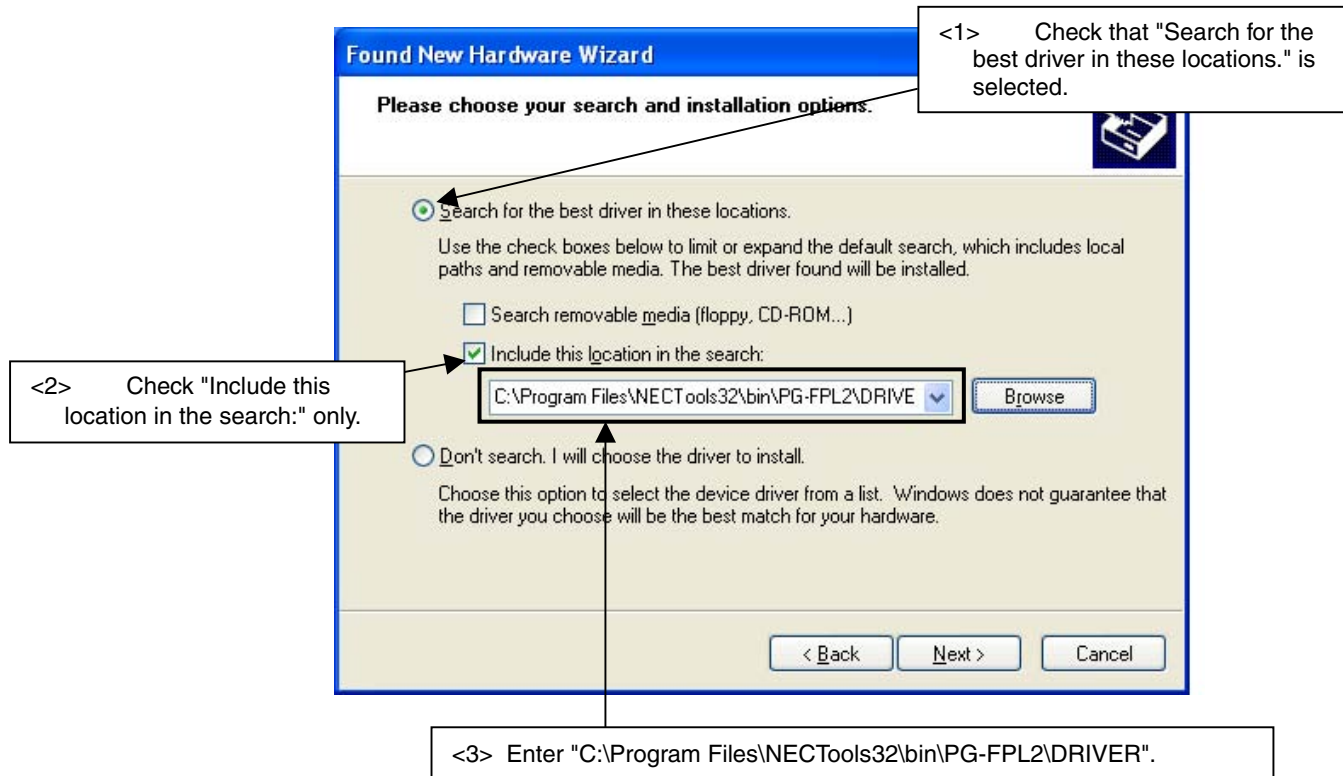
Found New Hardware Wizard

Please choose your search and installation options.

<1> Check that "Search for the best driver in these locations." is selected.

Search for the best driver in these locations.

Use the check boxes below to limit or expand the default search, which includes local paths and removable media. The best driver found will be installed.

Search removable media (floppy, CD-ROM...)

Include this location in the search:

<2> Check "Include this location in the search:" only.

C:\Program Files\NECTools32\bin\PG-FPL2\DRIVE

Browse

Don't search. I will choose the driver to install.

Choose this option to select the device driver from a list. Windows does not guarantee that the driver you choose will be the best match for your hardware.

< Back

Next >

Cancel

<3> Enter "C:\Program Files\NECTools32\bin\PG-FPL2\DRIVER".